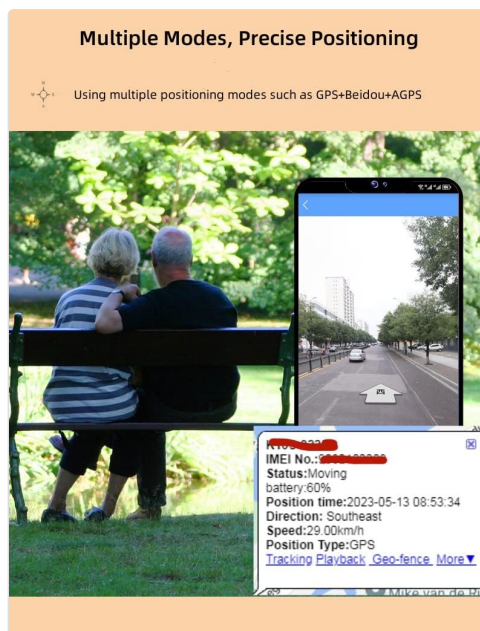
Multiple Modes, Precise Positioning

Using multiple positioning modes such as GPS+Beidou+AGPS

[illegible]
IMEI No.:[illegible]
Status:Moving
battery:60%
Position time:2023-05-13 08:53:34
Direction: Southeast
Speed:29.00km/h
Position Type:GPS
Tracking Playback Geo-fence More▼

Mike van de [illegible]